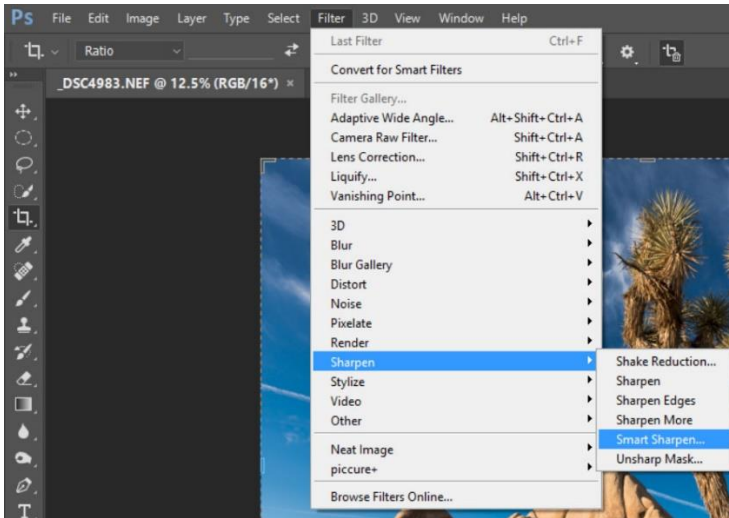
Ps File Edit Image Layer Type Select Filter 3D View Window Help

Ratio

_DSC4983.NEF @ 12.5% (RGB/16*) ×

Last Filter Ctrl+F

Convert for Smart Filters

Filter Gallery...
Adaptive Wide Angle... Alt+Shift+Ctrl+A
Camera Raw Filter... Shift+Ctrl+A
Lens Correction... Shift+Ctrl+R
Liquify... Shift+Ctrl+X
Vanishing Point... Alt+Ctrl+V

3D
Blur
Blur Gallery
Distort
Noise
Pixelate
Render
Sharpen
Stylize
Video
Other

Neat Image
piccure+

Browse Filters Online...

Shake Reduction...
Sharpen
Sharpen Edges
Sharpen More
Smart Sharpen...
Unsharp Mask...